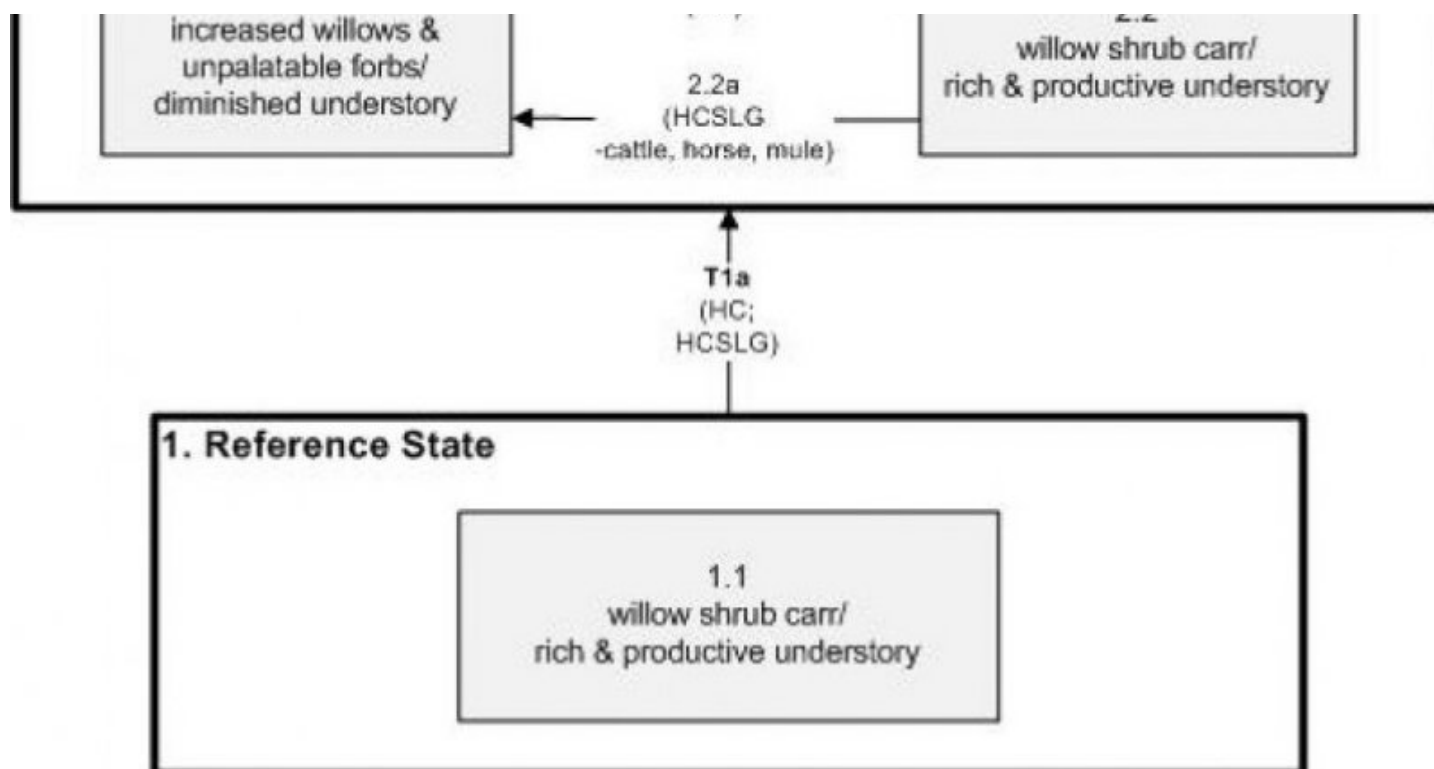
increased willows & unpalatable forbs/ diminished understory

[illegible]

2.2a
(HCSLG
-cattle, horse, mule)

2.2
willow shrub carr/
rich & productive understory

T1a
(HC;
HCSLG)

1. Reference State

1.1
willow shrub carr/
rich & productive understory